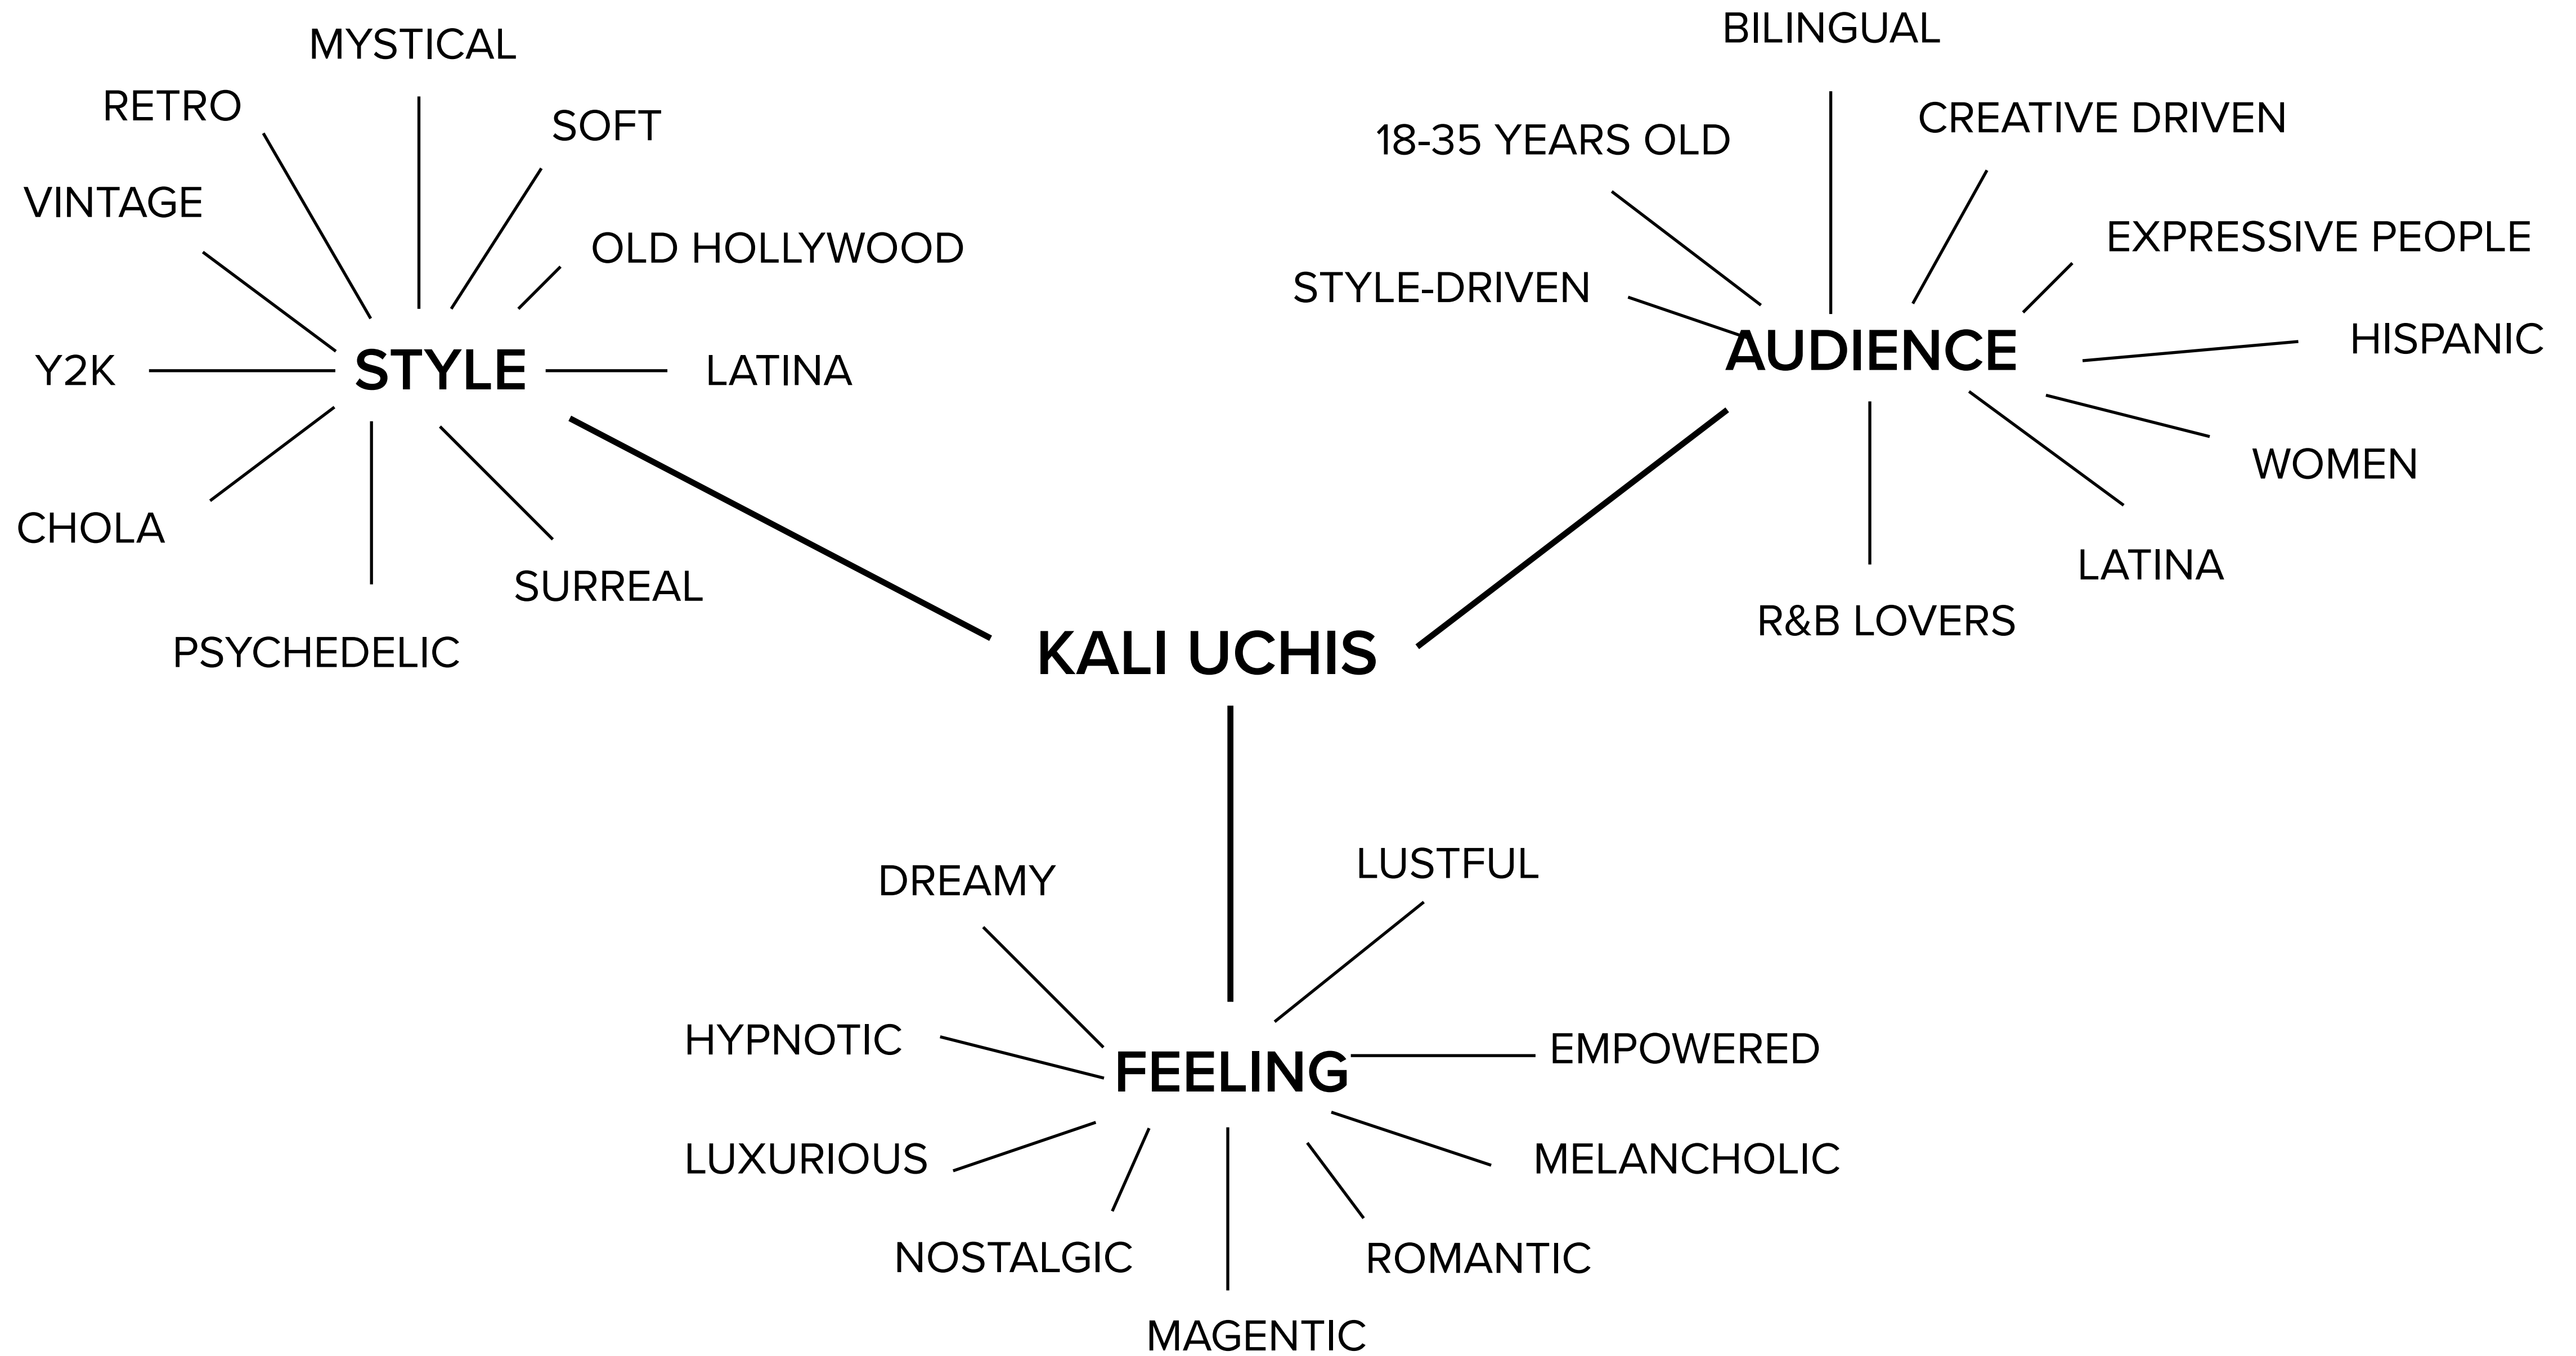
MYSTICAL
RETRO
SOFT
VINTAGE
OLD HOLLYWOOD
Y2K
STYLE
LATINA
CHOLA
SURREAL
PSYCHEDELIC

BILINGUAL
18-35 YEARS OLD
CREATIVE DRIVEN
EXPRESSIVE PEOPLE
STYLE-DRIVEN
AUDIENCE
HISPANIC
WOMEN
LATINA
R&B LOVERS

KALI UCHIS

DREAMY
LUSTFUL
HYPNOTIC
FEELING
EMPOWERED
LUXURIOUS
MELANCHOLIC
NOSTALGIC
ROMANTIC
MAGENTIC